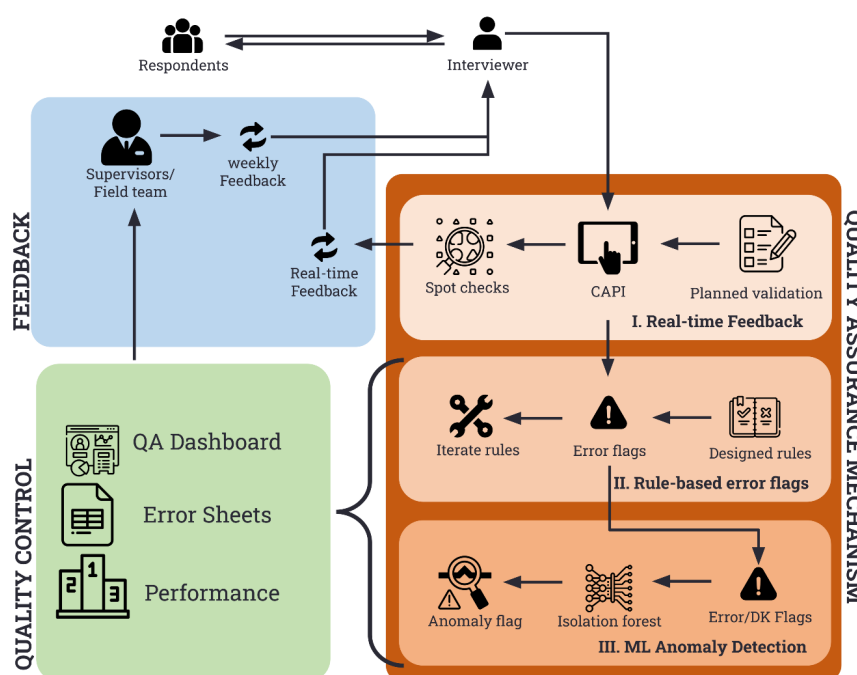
Respondents

Interviewer

FEEDBACK

Supervisors/ Field team

weekly Feedback

Real-time Feedback

QUALITY ASSURANCE MECHANISM

Spot checks

CAPI

Planned validation

I. Real-time Feedback

Iterate rules

Error flags

Designed rules

II. Rule-based error flags

Anomaly flag

Isolation forest

Error/DK Flags

III. ML Anomaly Detection

QUALITY CONTROL

QA Dashboard

Error Sheets

Performance